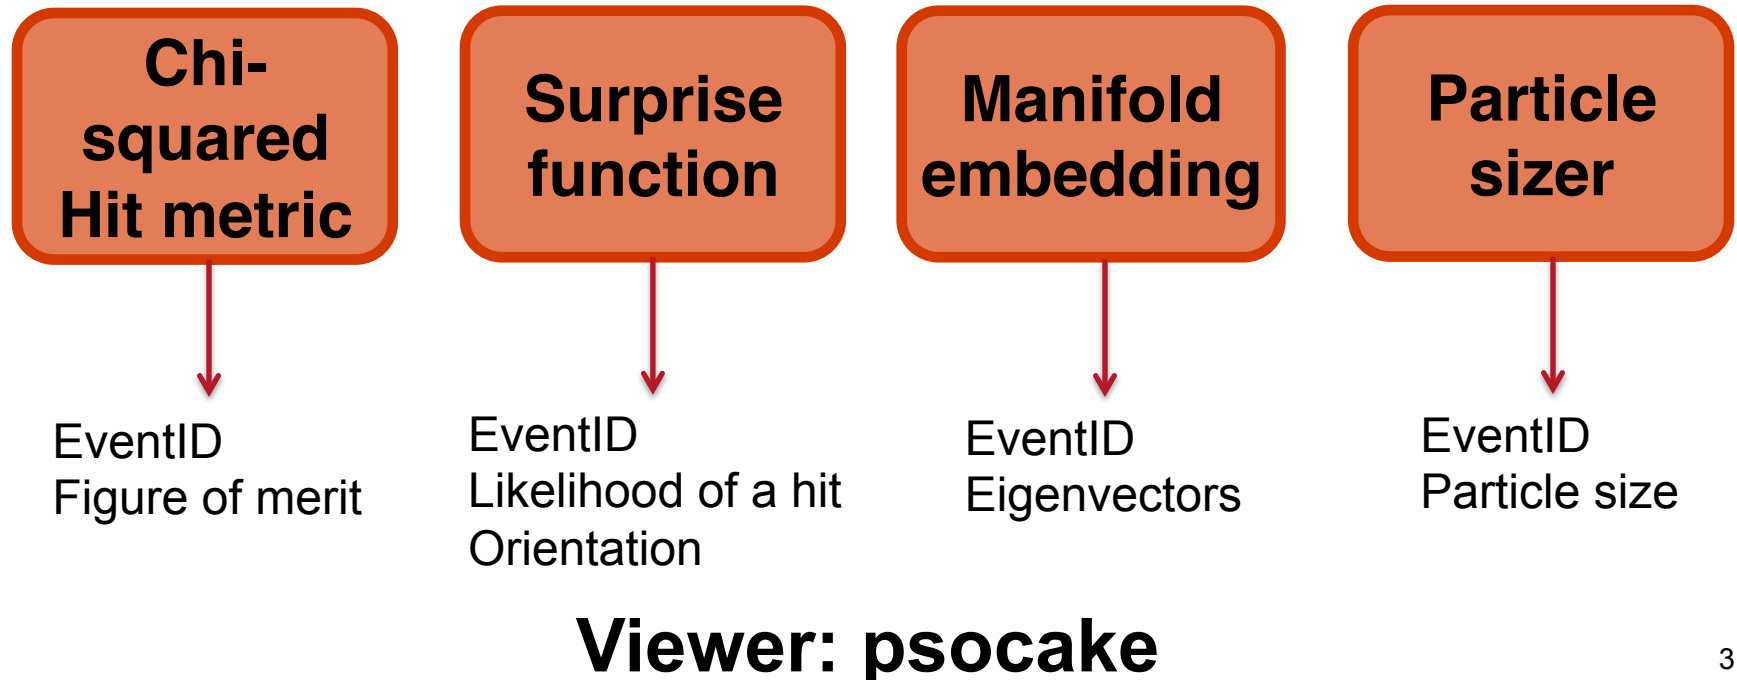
Chi-squared Hit metric

EventID
Figure of merit

Surprise function

EventID
Likelihood of a hit
Orientation

Manifold embedding

EventID
Eigenvectors

Particle sizer

EventID
Particle size

Viewer: psocake

3